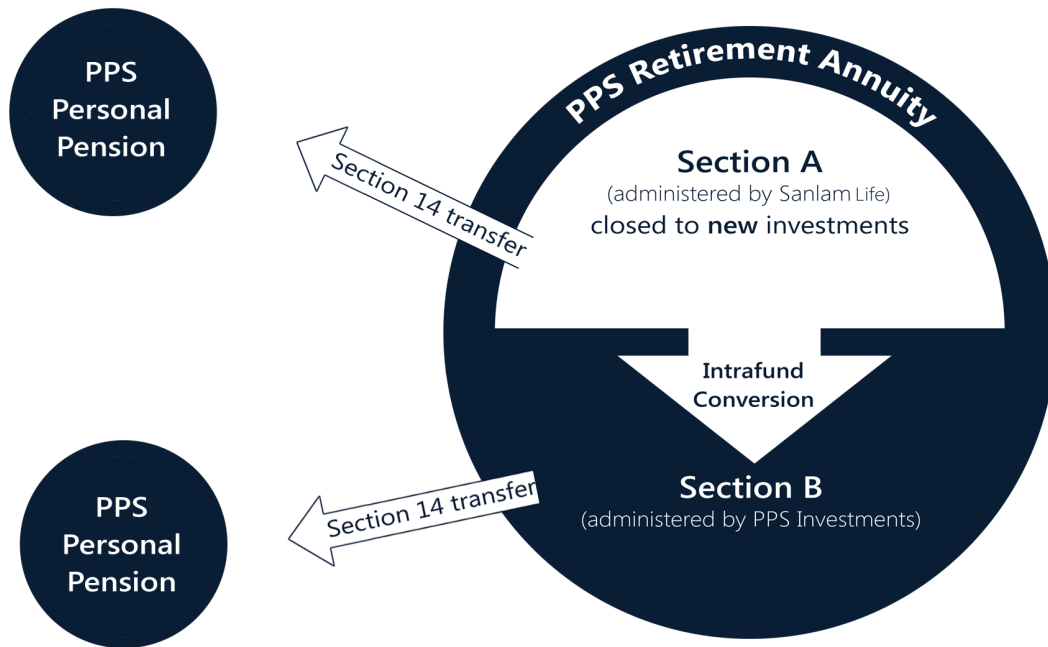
PPS Personal Pension

PPS Retirement Annuity

Section A
(administered by Sanlam Life)
closed to new investments

Section 14 transfer

Intrafund Conversion

Section B
(administered by PPS Investments)

Section 14 transfer

PPS Personal Pension